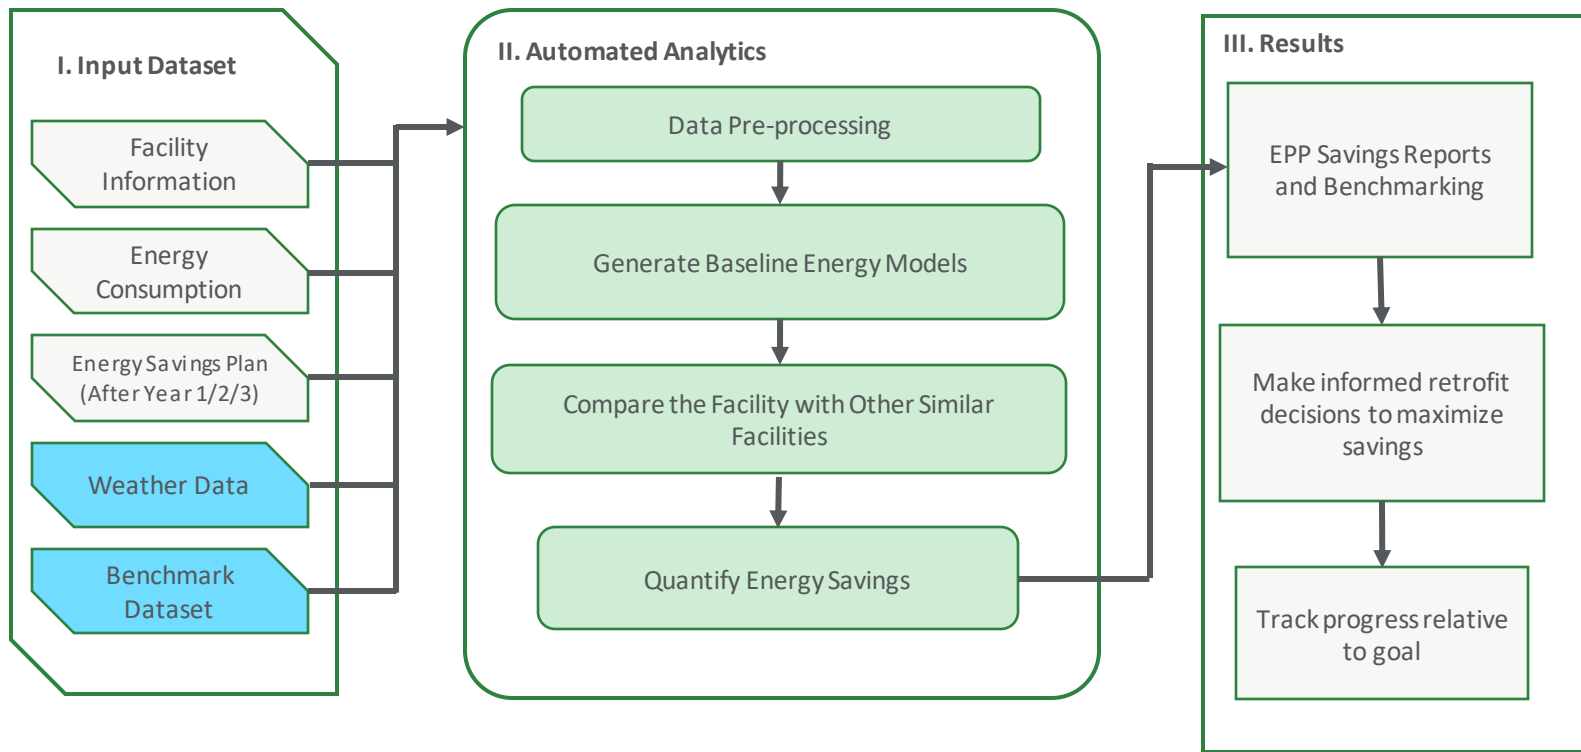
I. Input Dataset

Facility Information

Energy Consumption

Energy Savings Plan (After Year 1/2/3)

Weather Data

Benchmark Dataset

II. Automated Analytics

Data Pre-processing

Generate Baseline Energy Models

Compare the Facility with Other Similar Facilities

Quantify Energy Savings

III. Results

EPP Savings Reports and Benchmarking

Make informed retrofit decisions to maximize savings

Track progress relative to goal